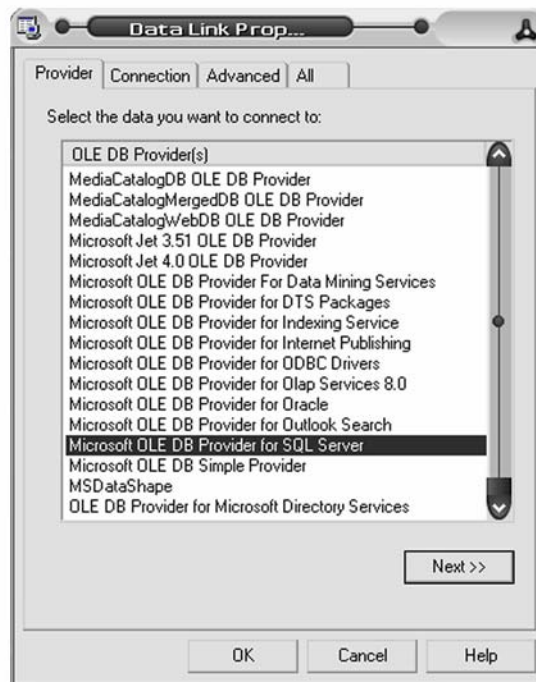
Data Link Prop...

Provider | Connection | Advanced | All

Select the data you want to connect to:

OLE DB Provider(s)
MediaCatalogDB OLE DB Provider
MediaCatalogMergedDB OLE DB Provider
MediaCatalogWebDB OLE DB Provider
Microsoft Jet 3.51 OLE DB Provider
Microsoft Jet 4.0 OLE DB Provider
Microsoft OLE DB Provider For Data Mining Services
Microsoft OLE DB Provider for DTS Packages
Microsoft OLE DB Provider for Indexing Service
Microsoft OLE DB Provider for Internet Publishing
Microsoft OLE DB Provider for ODBC Drivers
Microsoft OLE DB Provider for Olap Services 8.0
Microsoft OLE DB Provider for Oracle
Microsoft OLE DB Provider for Outlook Search
Microsoft OLE DB Provider for SQL Server
Microsoft OLE DB Simple Provider
MSDataShape
OLE DB Provider for Microsoft Directory Services

Next >>

OK | Cancel | Help